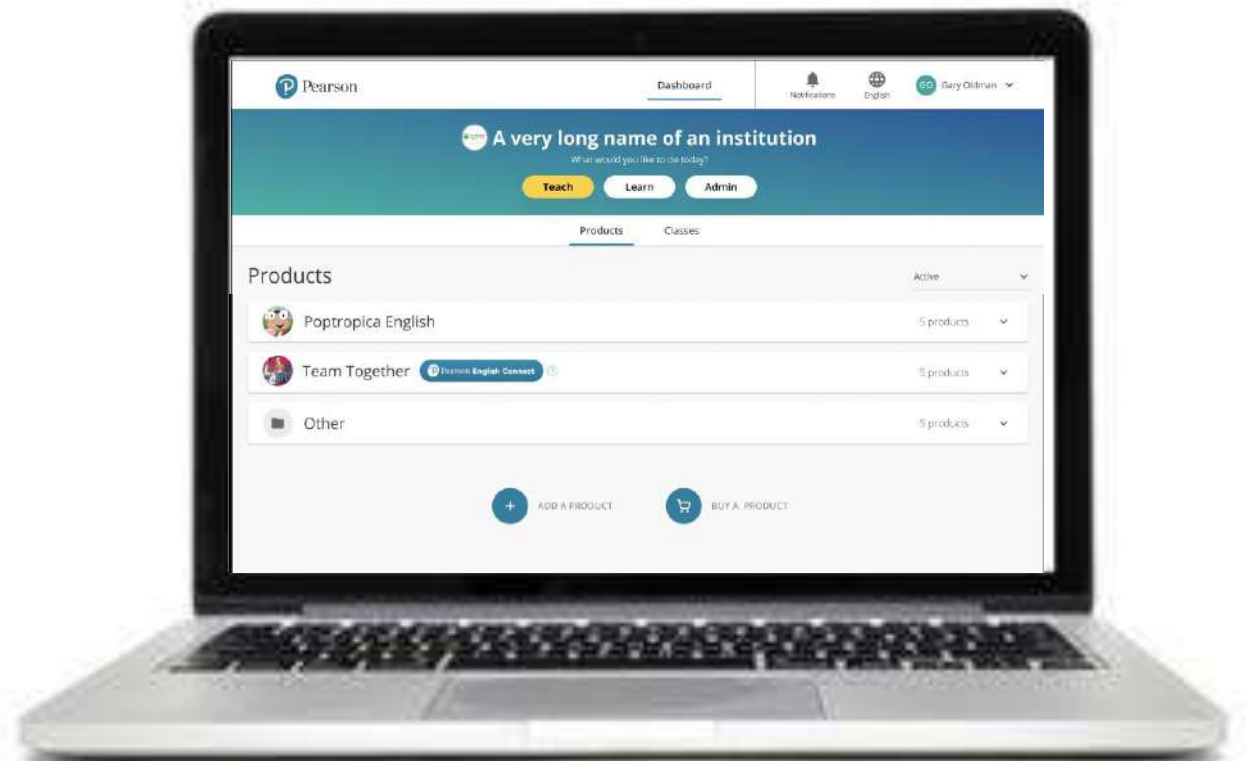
Pearson

Dashboard

Notifications

English

GO Gary Oldman

A very long name of an institution

What would you like to do today?

Teach

Learn

Admin

Products

Classes

Products

Active

Poptropica English

5 products

Team Together

Pearson English Connect

5 products

Other

5 products

ADD A PRODUCT

BUY A PRODUCT